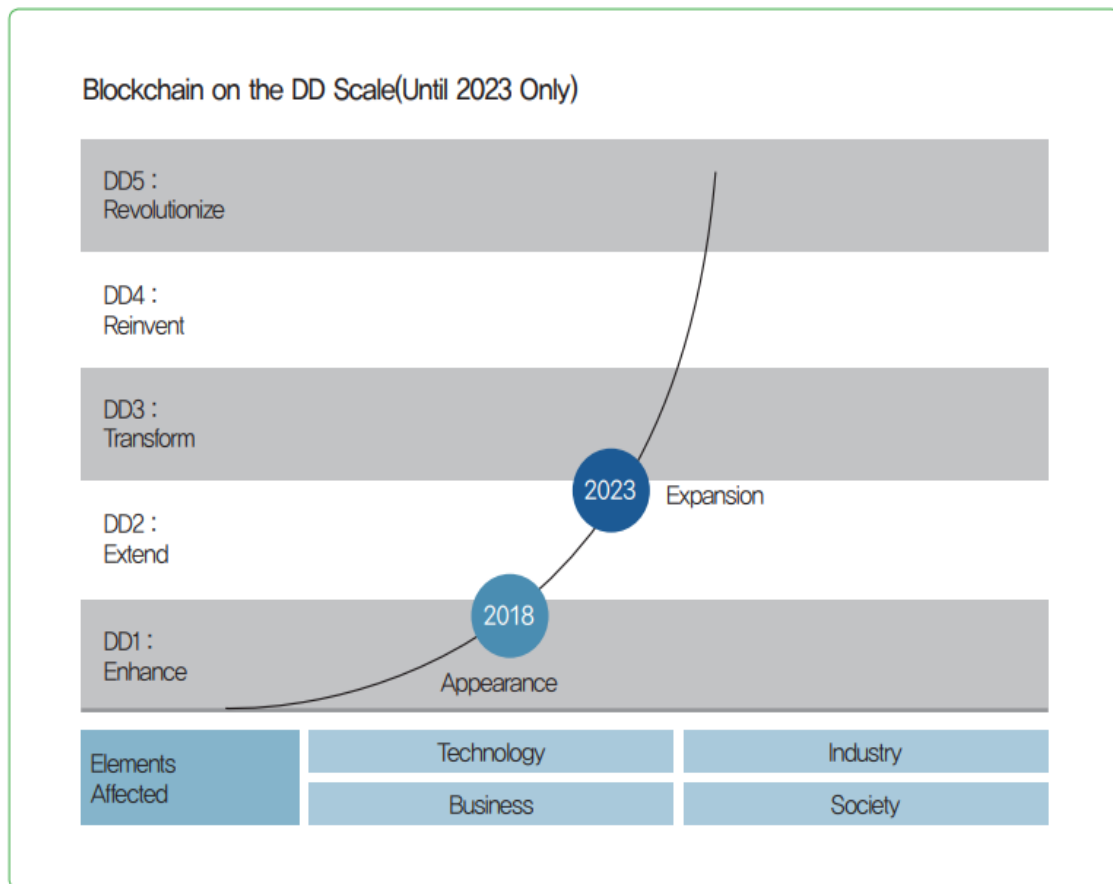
Blockchain on the DD Scale(Until 2023 Only)

DD5 : Revolutionize

DD4 : Reinvent

DD3 : Transform

DD2 : Extend

DD1 : Enhance

2023 Expansion

2018 Appearance

| Elements Affected | Technology | Industry |
|---|---|---|
| | Business | Society |